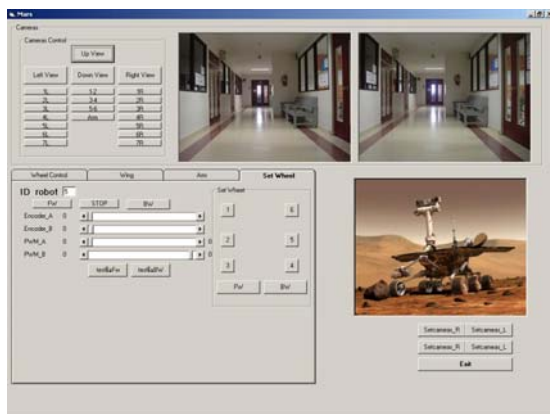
Mars

Cameras

Cameras Control

Up View

Left View

Down View

Right View

1L

1,2

1R

2L

3,4

2R

3L

5,6

3R

4L

Axis

4R

5L

5R

6L

6R

7L

7R

Wheel Control

Wing

Arm

Set Wheel

ID robot 5

Fw

STOP

Bw

Encoder_A 0

Encoder_B 0

PwM_A 0

0

PwM_B 0

0

Set Wheel

1

6

2

5

3

4

Fw

Bw

Setcamera_R

Setcamera_L

Setcamera_R

Setcamera_L

Exit